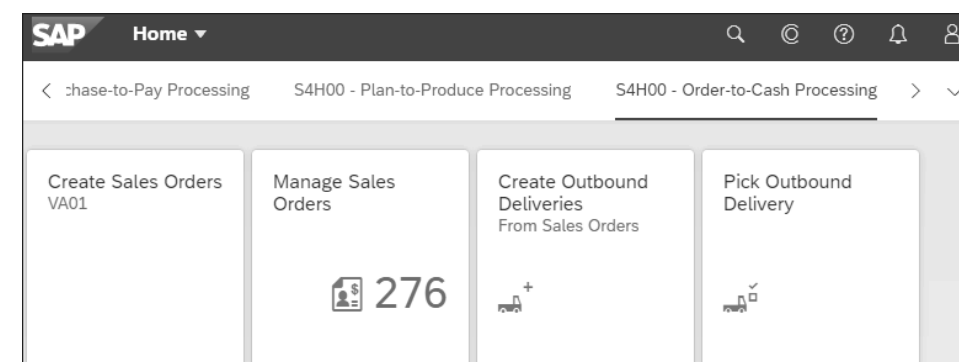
SAP Home ▾

< :hase-to-Pay Processing S4H00 - Plan-to-Produce Processing S4H00 - Order-to-Cash Processing >

Create Sales Orders
VA01

Manage Sales Orders
276

Create Outbound Deliveries
From Sales Orders

Pick Outbound Delivery